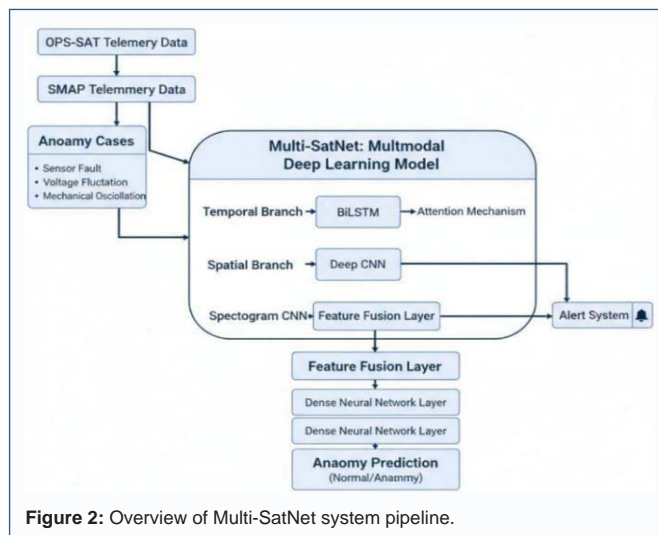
OPS-SAT Telemery Data

SMAP Telemmery Data

Anoamy Cases

• Sensor Fault
• Voltage Fluctation
• Mechanical Osciollation

Multi-SatNet: Multmodal Deep Learning Model

Temporal Branch BiLSTM Attention Mechanism

Spatial Branch Deep CNN

Spectogram CNN Feature Fusion Layer

Alert System

Feature Fusion Layer

Dense Neural Network Layer

Dense Neural Network Layer

Anaomy Prediction
(Normal/Anammy)

**Figure 2:** Overview of Multi-SatNet system pipeline.